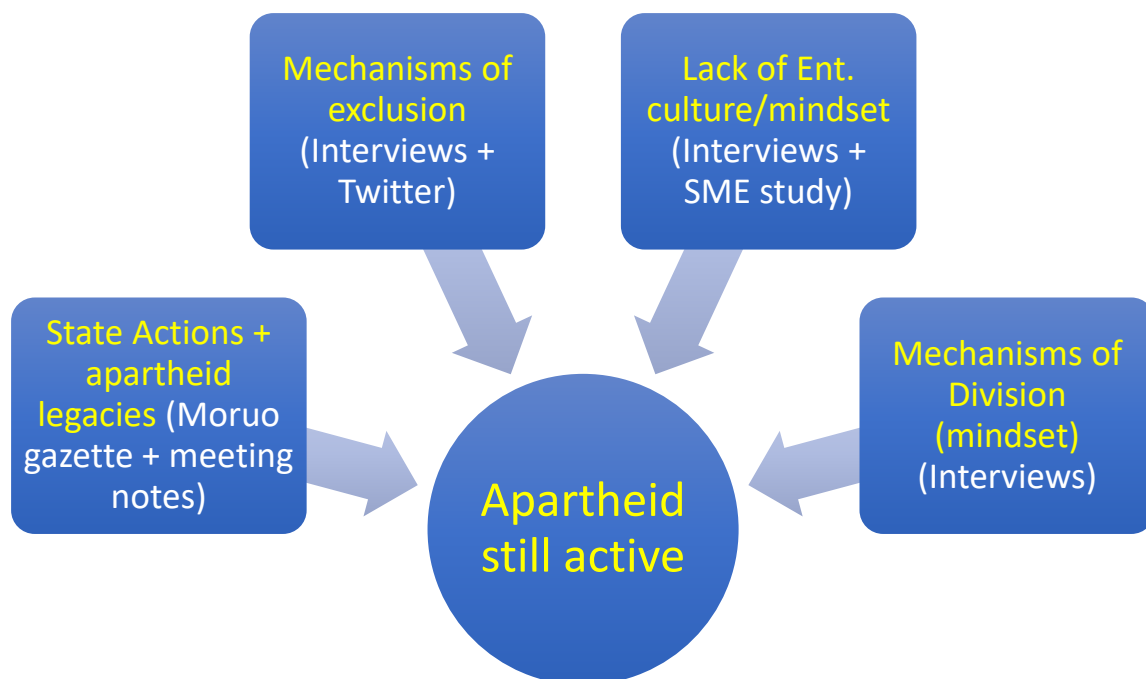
Mechanisms of exclusion (Interviews + Twitter)

Lack of Ent. culture/mindset (Interviews + SME study)

State Actions + apartheid legacies (Moruo gazette + meeting notes)

Mechanisms of Division (mindset) (Interviews)

Apartheid still active